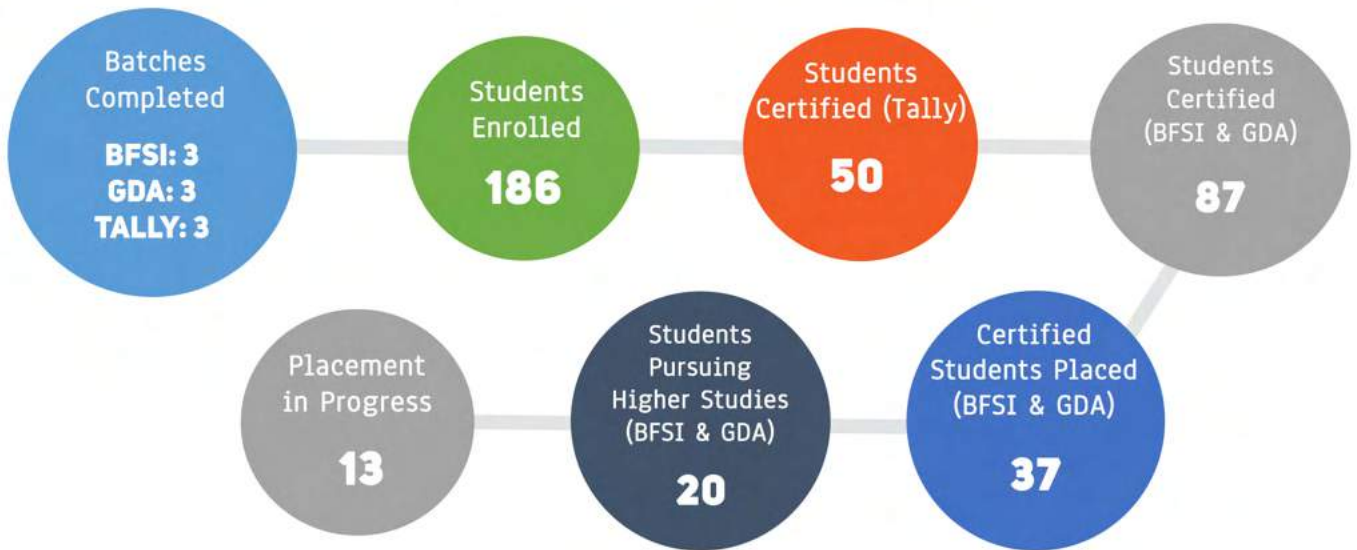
Batches Completed

BFSI: 3
GDA: 3
TALLY: 3

Students Enrolled

186

Students Certified (Tally)

50

Students Certified (BFSI & GDA)

87

Certified Students Placed (BFSI & GDA)

37

Students Pursuing Higher Studies (BFSI & GDA)

20

Placement in Progress

13